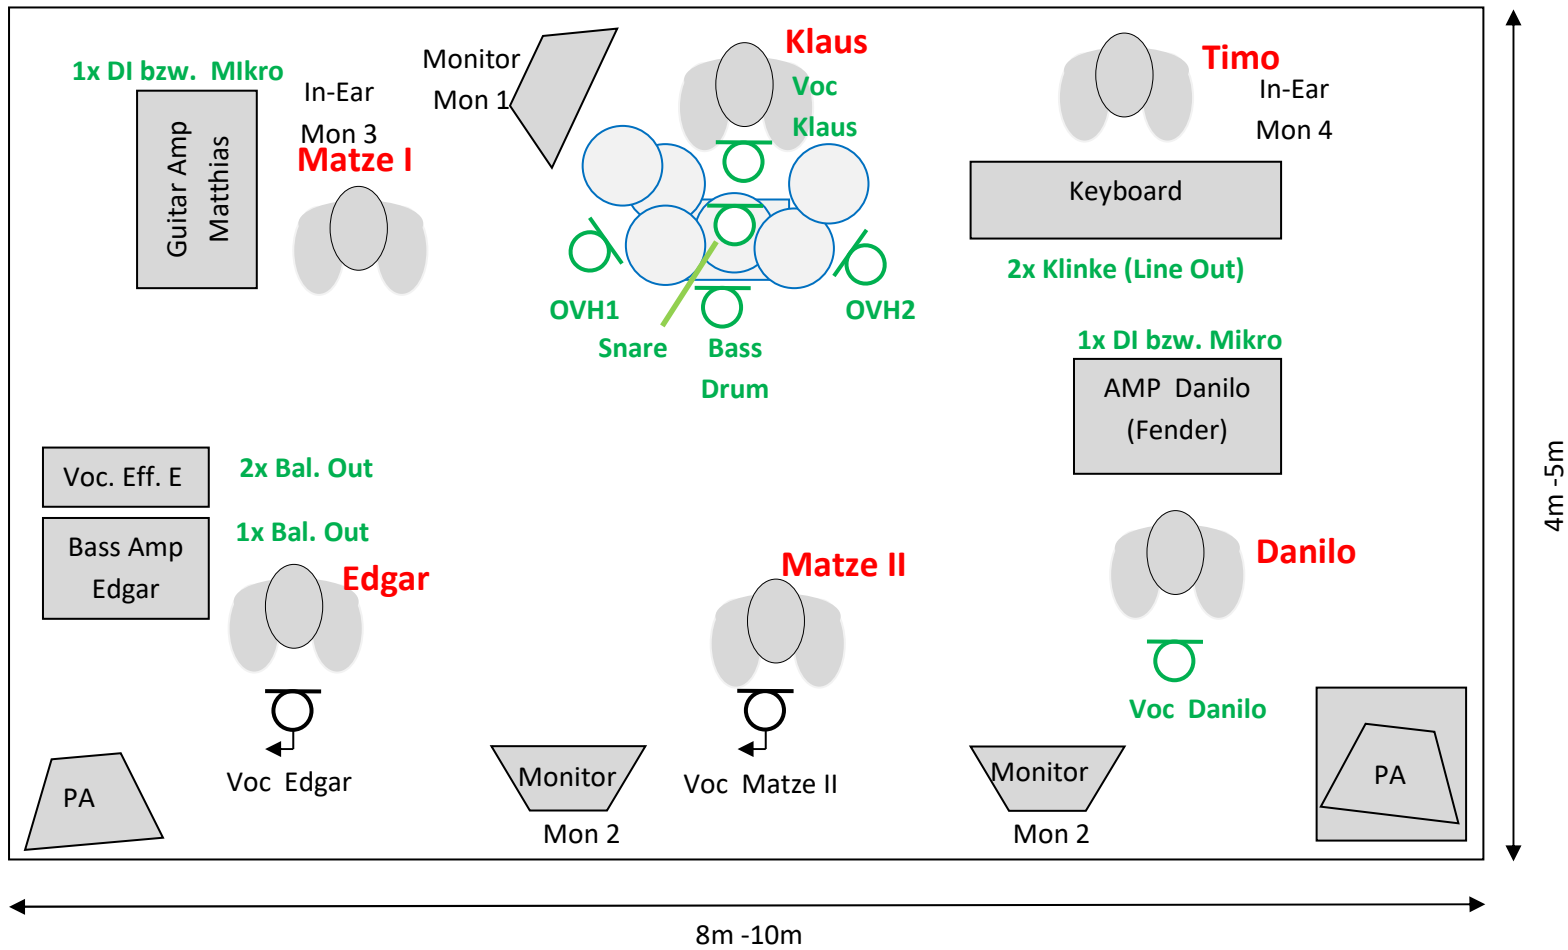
1x DI bzw. MIkro

Guitar Amp Matthias

In-Ear

Mon 3

Matze I

Monitor

Mon 1

Klaus

Voc Klaus

Timo

In-Ear

Mon 4

Keyboard

2x Klinke (Line Out)

OVH1

Snare

Bass Drum

OVH2

1x DI bzw. Mikro

AMP Danilo (Fender)

Voc. Eff. E

2x Bal. Out

Bass Amp Edgar

1x Bal. Out

Edgar

Matze II

Danilo

Voc Danilo

Voc Edgar

Monitor

Mon 2

Voc Matze II

Monitor

Mon 2

PA

PA

4m -5m

8m -10m